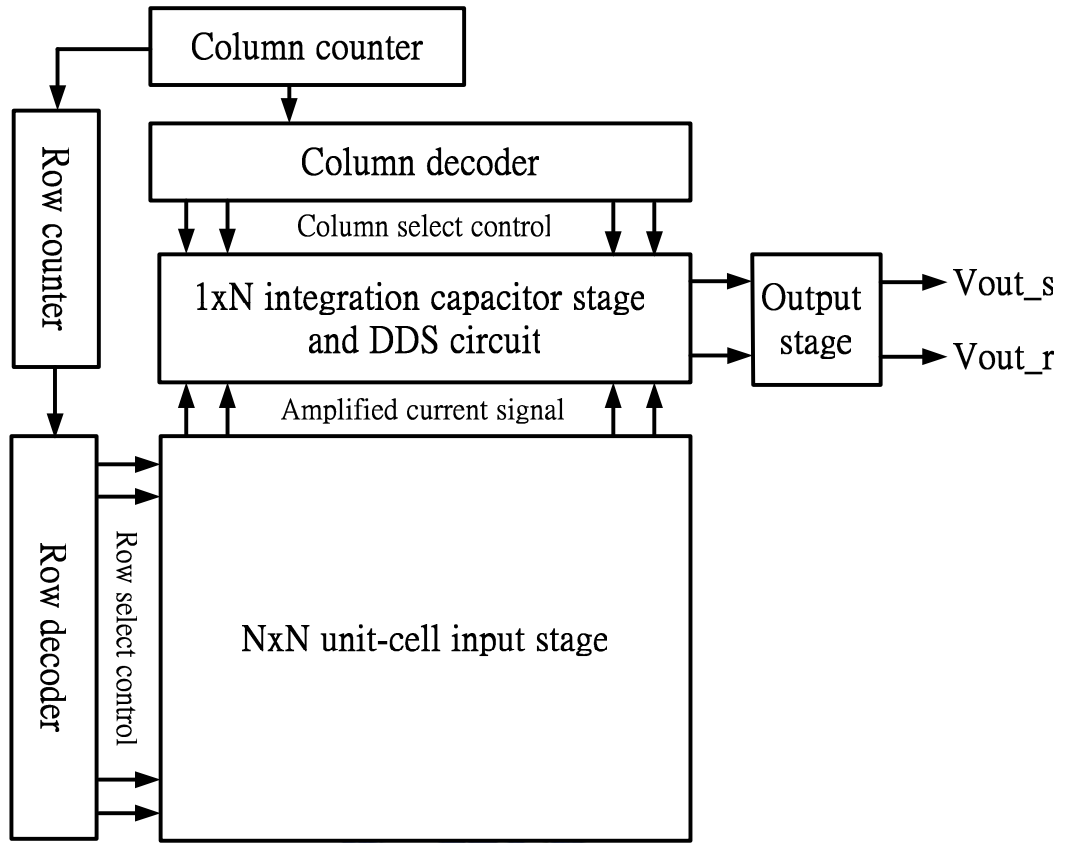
Column counter

Row counter

Column decoder

Column select control

1xN integration capacitor stage and DDS circuit

Output stage

Vout_s

Vout_r

Amplified current signal

Row decoder

Row select control

NxN unit-cell input stage